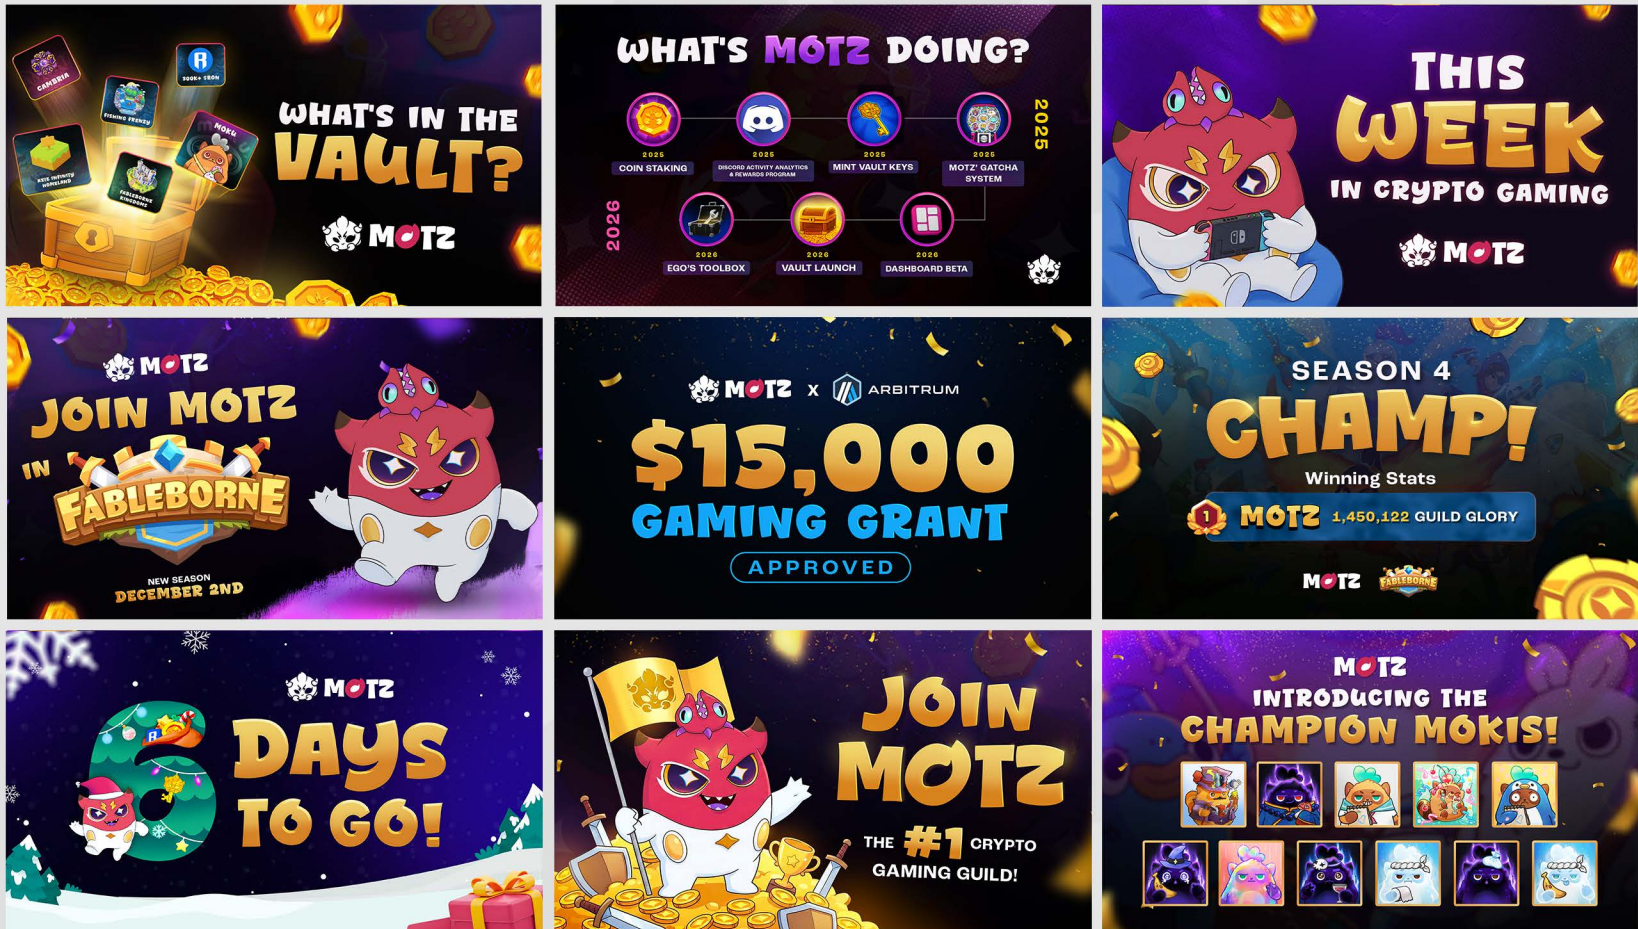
CAMBRIA
300K+ $RON
FISHING FRENZY
MOKU
AXIE INFINITY HOMELAND
FABLEBORNE KINGDOMS

WHAT'S IN THE VAULT?

MOTZ

WHAT'S MOTZ DOING?

2025

2025
COIN STAKING

2025
DISCORD ACTIVITY ANALYTICS & REWARDS PROGRAM

2025
MINT VAULT KEYS

2025
MOTZ' GATCHA SYSTEM

2026

2026
EGO'S TOOLBOX

2026
VAULT LAUNCH

2026
DASHBOARD BETA

THIS WEEK IN CRYPTO GAMING

MOTZ

MOTZ

JOIN MOTZ IN FABLEBORNE

NEW SEASON
DECEMBER 2ND

MOTZ x ARBITRUM

$15,000 GAMING GRANT

APPROVED

SEASON 4

CHAMP!

Winning Stats

1 MOTZ 1,450,122 GUILD GLORY

MOTZ FABLEBORNE

MOTZ

6 DAYS TO GO!

JOIN MOTZ

THE #1 CRYPTO GAMING GUILD!

MOTZ

INTRODUCING THE CHAMPION MOKIS!